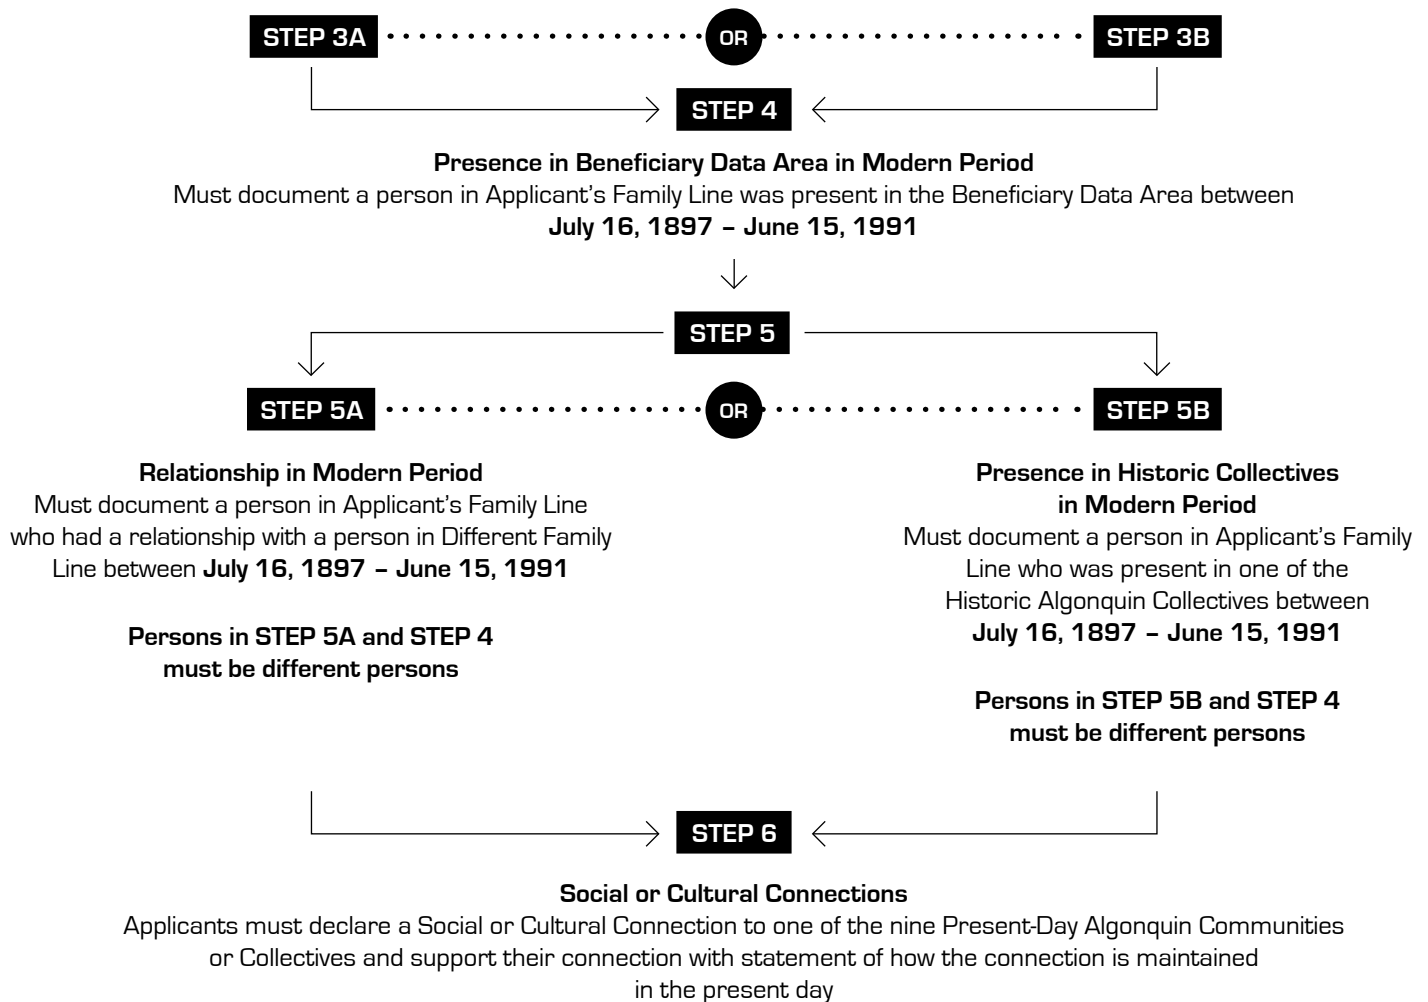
STEP 3A OR STEP 3B

STEP 4

**Presence in Beneficiary Data Area in Modern Period**
Must document a person in Applicant's Family Line was present in the Beneficiary Data Area between **July 16, 1897 – June 15, 1991**

STEP 5

STEP 5A OR STEP 5B

**Relationship in Modern Period**
Must document a person in Applicant's Family Line who had a relationship with a person in Different Family Line between **July 16, 1897 – June 15, 1991**

**Persons in STEP 5A and STEP 4 must be different persons**

**Presence in Historic Collectives in Modern Period**
Must document a person in Applicant's Family Line who was present in one of the Historic Algonquin Collectives between **July 16, 1897 – June 15, 1991**

**Persons in STEP 5B and STEP 4 must be different persons**

STEP 6

**Social or Cultural Connections**
Applicants must declare a Social or Cultural Connection to one of the nine Present-Day Algonquin Communities or Collectives and support their connection with statement of how the connection is maintained in the present day